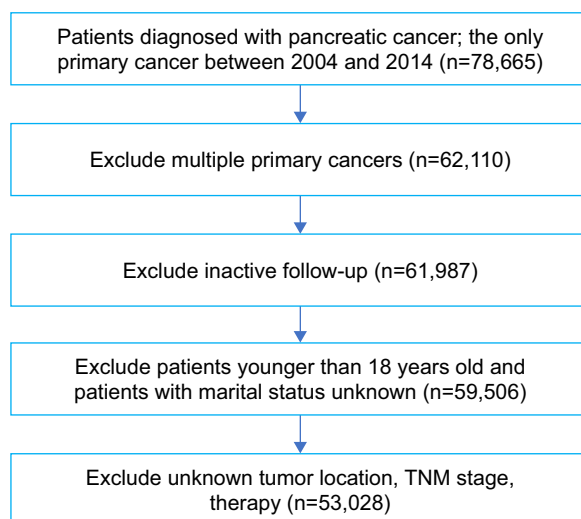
Patients diagnosed with pancreatic cancer; the only primary cancer between 2004 and 2014 (n=78,665)

Exclude multiple primary cancers (n=62,110)

Exclude inactive follow-up (n=61,987)

Exclude patients younger than 18 years old and patients with marital status unknown (n=59,506)

Exclude unknown tumor location, TNM stage, therapy (n=53,028)